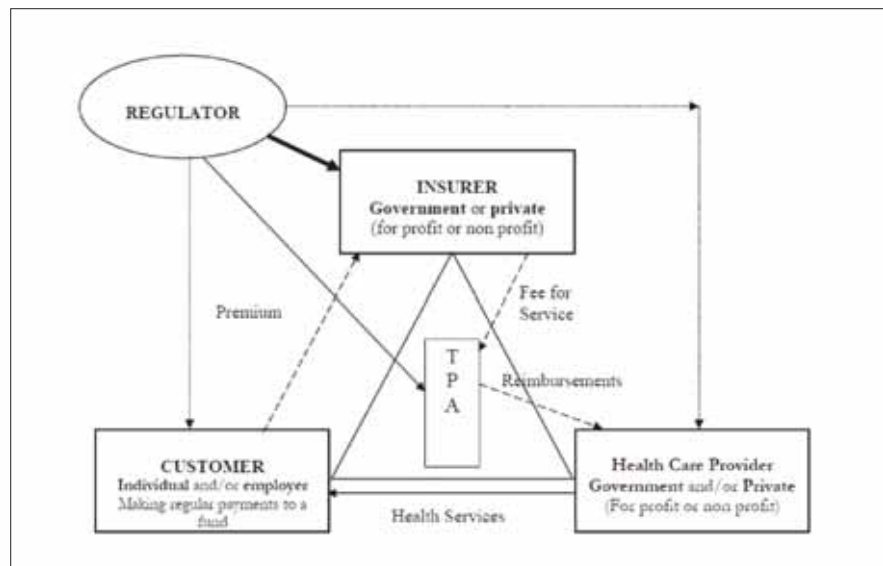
REGULATOR

INSURER
Government or private
(for profit or non profit)

Premium

Fee for Service

T
P
A

Reimbursements

CUSTOMER
Individual and/or employer
Making regular payments to a fund

Health Services

Health Care Provider
Government and/or Private
(For profit or non profit)